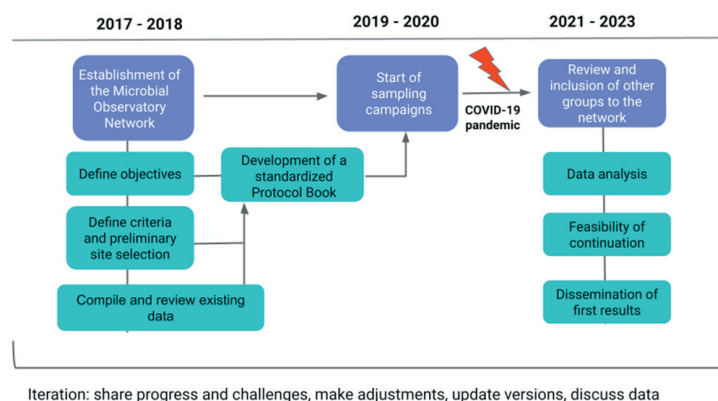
2017 - 2018

2019 - 2020

2021 - 2023

Establishment of the Microbial Observatory Network

Start of sampling campaigns

COVID-19 pandemic

Review and inclusion of other groups to the network

Define objectives

Development of a standardized Protocol Book

Define criteria and preliminary site selection

Compile and review existing data

Data analysis

Feasibility of continuation

Dissemination of first results

Iteration: share progress and challenges, make adjustments, update versions, discuss data